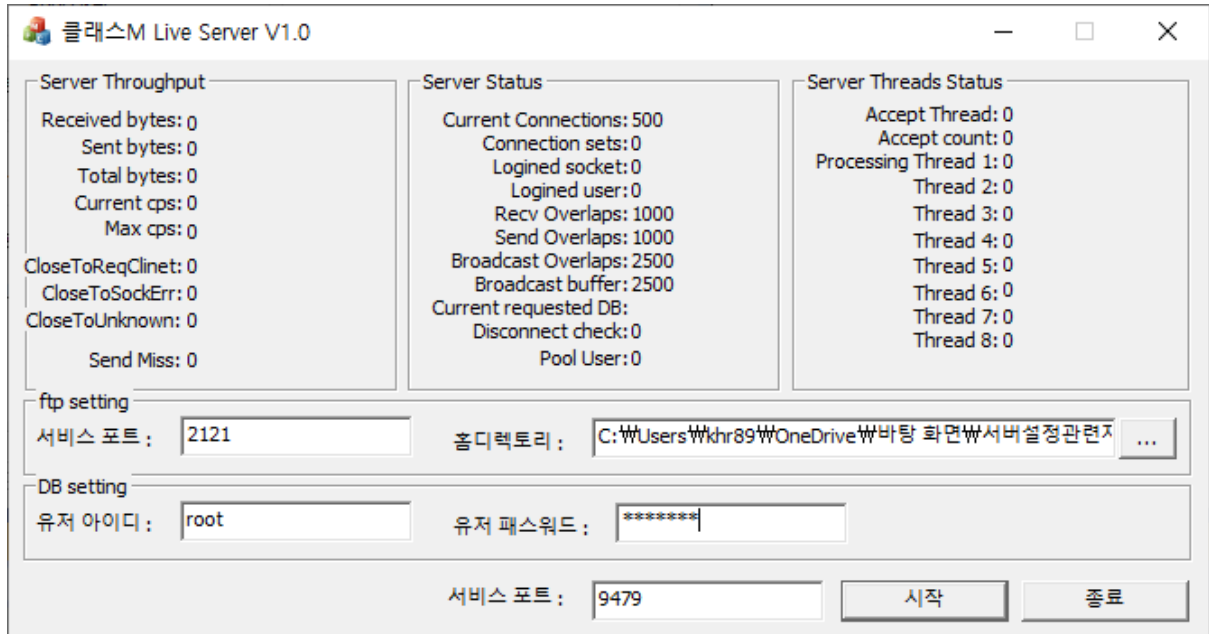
클래스M Live Server V1.0

Server Throughput
Received bytes: 0
Sent bytes: 0
Total bytes: 0
Current cps: 0
Max cps: 0
CloseToReqClinet: 0
CloseToSockErr: 0
CloseToUnknown: 0
Send Miss: 0

Server Status
Current Connections: 500
Connection sets: 0
Logined socket: 0
Logined user: 0
Recv Overlaps: 1000
Send Overlaps: 1000
Broadcast Overlaps: 2500
Broadcast buffer: 2500
Current requested DB:
Disconnect check: 0
Pool User: 0

Server Threads Status
Accept Thread: 0
Accept count: 0
Processing Thread 1: 0
Thread 2: 0
Thread 3: 0
Thread 4: 0
Thread 5: 0
Thread 6: 0
Thread 7: 0
Thread 8: 0

ftp setting
서비스 포트 : 2121
홈디렉토리 : C:₩Users₩khr89₩OneDrive₩바탕 화면₩서버설정관련자
...

DB setting
유저 아이디 : root
유저 패스워드 : *******

서비스 포트 : 9479
시작
종료